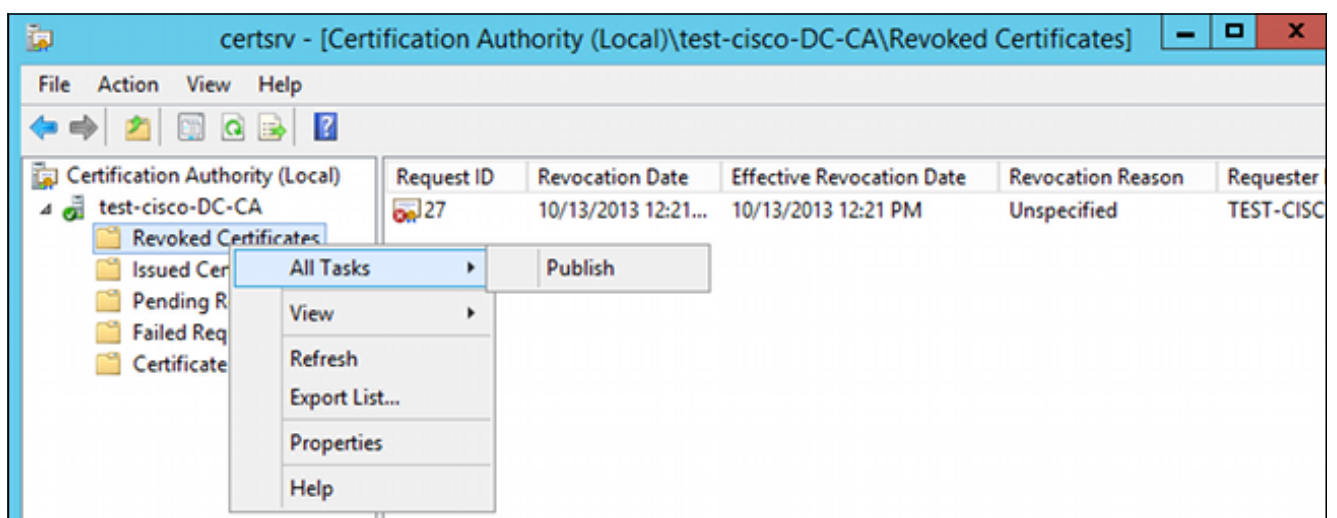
certsrv - [Certification Authority (Local)\test-cisco-DC-CA\Revoked Certificates]

File Action View Help

Certification Authority (Local)
test-cisco-DC-CA
Revoked Certificates
Issued Cer
Pending R
Failed Req
Certificate

| Request ID | Revocation Date | Effective Revocation Date | Revocation Reason | Requester |
|---|---|---|---|---|
| 27 | 10/13/2013 12:21... | 10/13/2013 12:21 PM | Unspecified | TEST-CISC |

All Tasks
View
Refresh
Export List...
Properties
Help

Publish